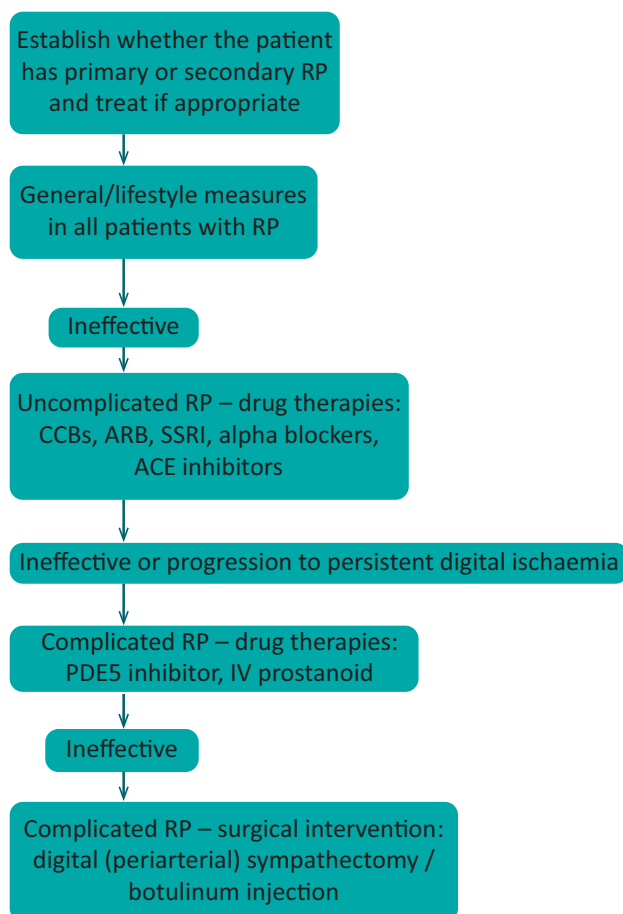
Establish whether the patient has primary or secondary RP and treat if appropriate

General/lifestyle measures in all patients with RP

Ineffective

Uncomplicated RP – drug therapies: CCBs, ARB, SSRI, alpha blockers, ACE inhibitors

Ineffective or progression to persistent digital ischaemia

Complicated RP – drug therapies: PDE5 inhibitor, IV prostanoid

Ineffective

Complicated RP – surgical intervention: digital (periarterial) sympathectomy / botulinum injection